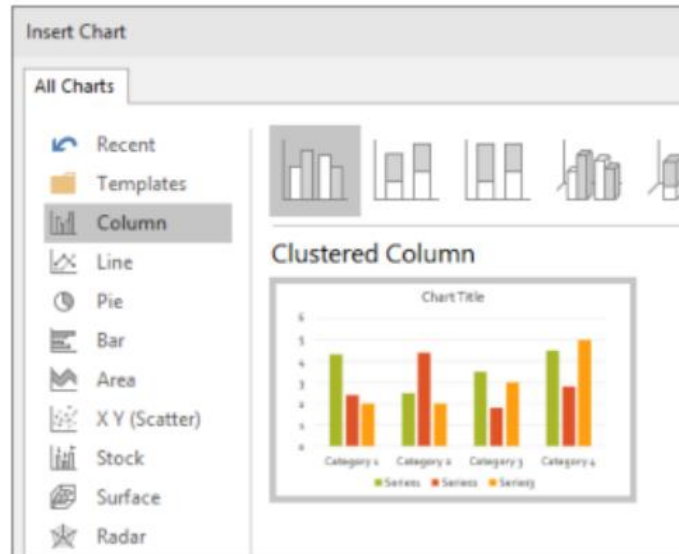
Insert Chart

All Charts

Recent
Templates
Column
Line
Pie
Bar
Area
X Y (Scatter)
Stock
Surface
Radar

Clustered Column

Chart Title

6
5
4
3
2
1
0

Category 1 Category 2 Category 3 Category 4

Series1 Series2 Series3